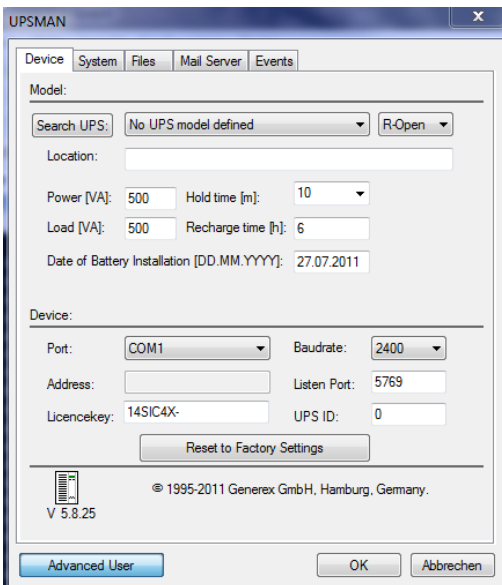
UPSMAN

Device | System | Files | Mail Server | Events

Model:

Search UPS: No UPS model defined R-Open

Location:

Power [VA]: 500 Hold time [m]: 10

Load [VA]: 500 Recharge time [h]: 6

Date of Battery Installation [DD.MM.YYYY]: 27.07.2011

Device:

Port: COM1 Baudrate: 2400

Address: Listen Port: 5769

Licencekey: 14SIC4X- UPS ID: 0

Reset to Factory Settings

V 5.8.25 © 1995-2011 Generex GmbH, Hamburg, Germany.

Advanced User OK Abbrechen